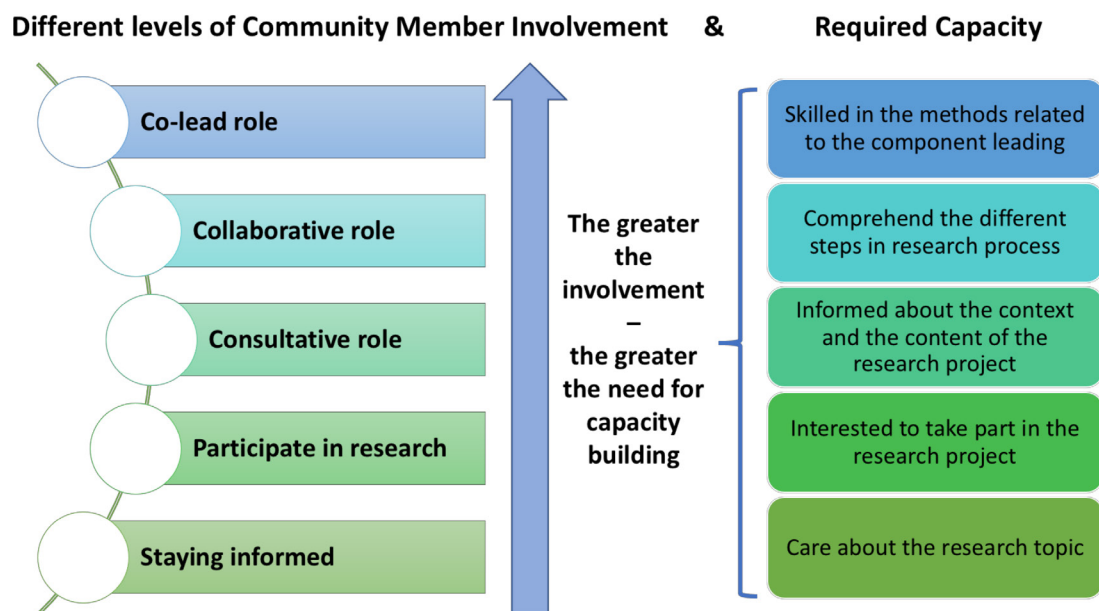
Different levels of Community Member Involvement & Required Capacity

Co-lead role

Collaborative role

Consultative role

Participate in research

Staying informed

The greater the involvement – the greater the need for capacity building

Skilled in the methods related to the component leading

Comprehend the different steps in research process

Informed about the context and the content of the research project

Interested to take part in the research project

Care about the research topic